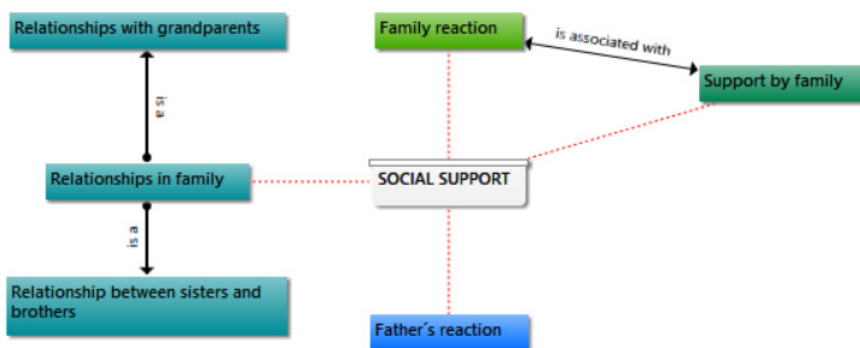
Relationships with grandparents

is a

Relationships in family

is a

Relationship between sisters and brothers

Family reaction

is associated with

Support by family

SOCIAL SUPPORT

Father´s reaction